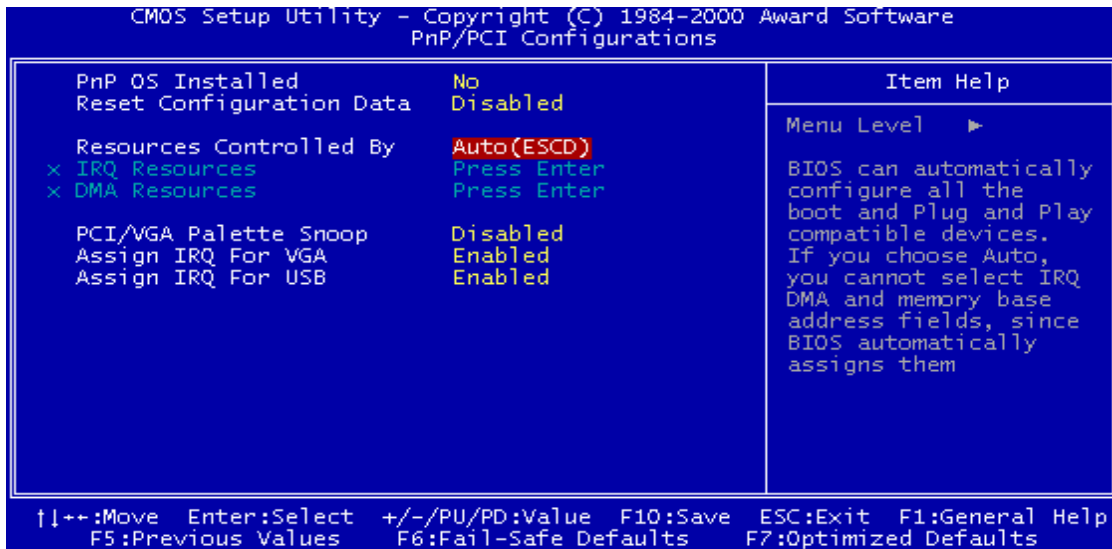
CMOS Setup Utility - Copyright (C) 1984-2000 Award Software
PnP/PCI Configurations

| | | Item Help |
|---|---|---|
| PnP OS Installed | No | Menu Level ► |
| Reset Configuration Data | Disabled | |
| Resources Controlled By | Auto(ESCD) | BIOS can automatically configure all the boot and Plug and Play compatible devices. If you choose Auto, you cannot select IRQ DMA and memory base address fields, since BIOS automatically assigns them |
| x IRQ Resources | Press Enter | |
| x DMA Resources | Press Enter | |
| PCI/VGA Palette Snoop | Disabled | |
| Assign IRQ For VGA | Enabled | |
| Assign IRQ For USB | Enabled | |

↑↓→←:Move Enter:Select +/-/PU/PD:Value F10:Save ESC:Exit F1:General Help
F5:Previous Values F6:Fail-Safe Defaults F7:Optimized Defaults